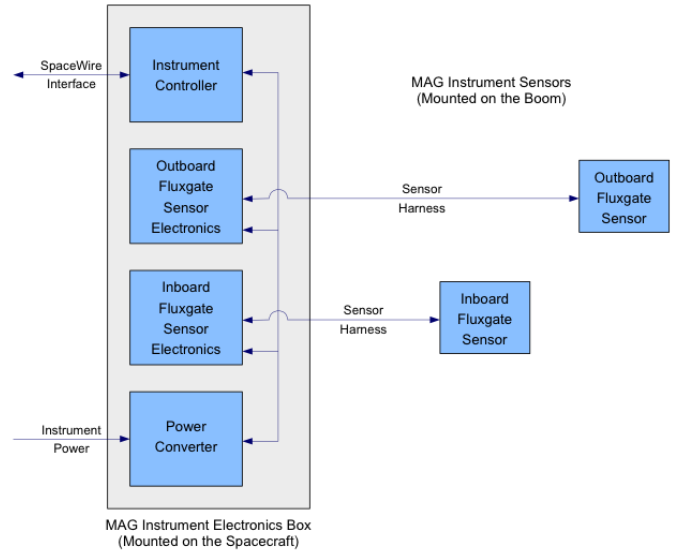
SpaceWire Interface

Instrument Controller

Outboard Fluxgate Sensor Electronics

Inboard Fluxgate Sensor Electronics

Instrument Power

Power Converter

MAG Instrument Sensors (Mounted on the Boom)

Sensor Harness

Outboard Fluxgate Sensor

Sensor Harness

Inboard Fluxgate Sensor

MAG Instrument Electronics Box (Mounted on the Spacecraft)